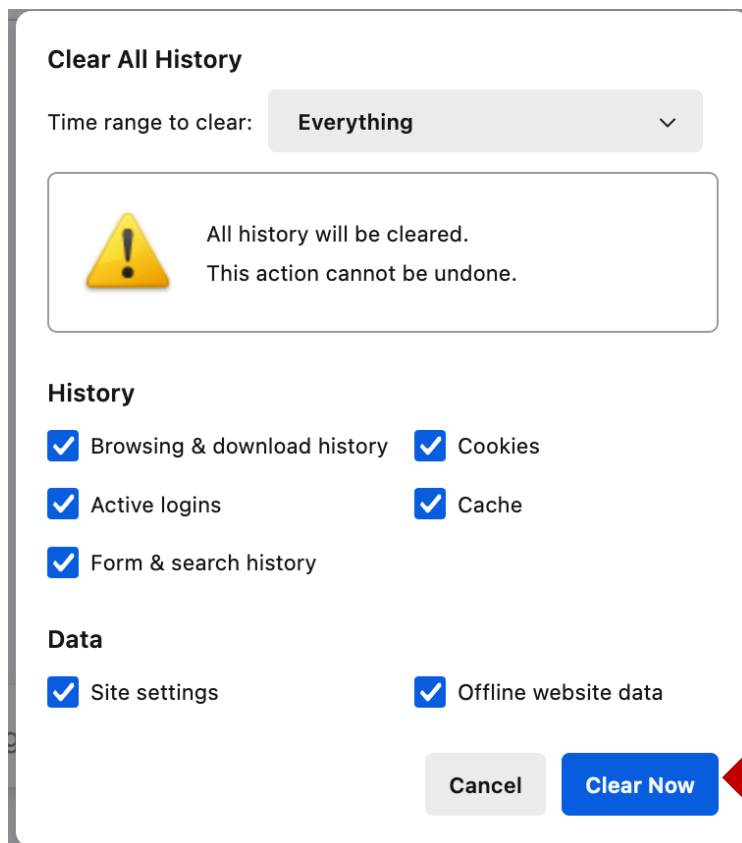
Clear All History

Time range to clear: Everything

All history will be cleared.
This action cannot be undone.

History

Browsing & download history
Cookies
Active logins
Cache
Form & search history

Data

Site settings
Offline website data

Cancel
Clear Now